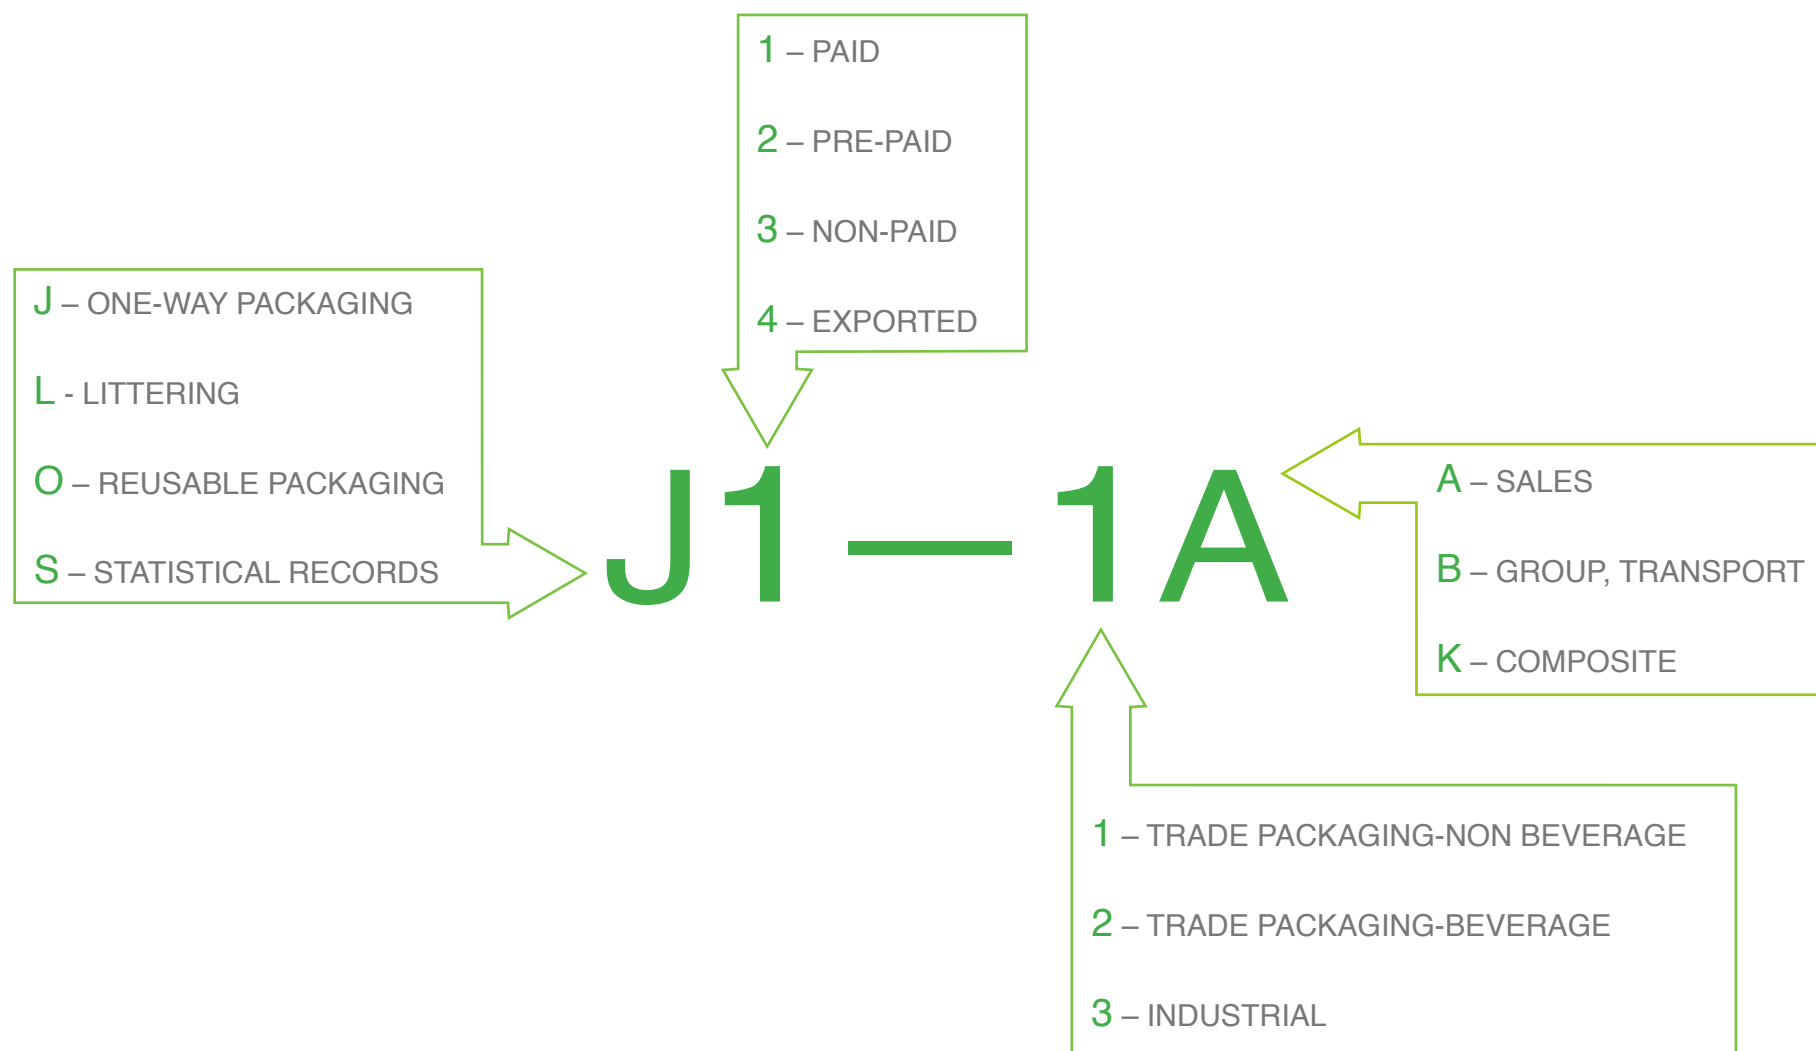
1 – PAID

2 – PRE-PAID

3 – NON-PAID

4 – EXPORTED

J – ONE-WAY PACKAGING

L - LITTERING

O – REUSABLE PACKAGING

S – STATISTICAL RECORDS

J1 — 1A

A – SALES

B – GROUP, TRANSPORT

K – COMPOSITE

1 – TRADE PACKAGING-NON BEVERAGE

2 – TRADE PACKAGING-BEVERAGE

3 – INDUSTRIAL